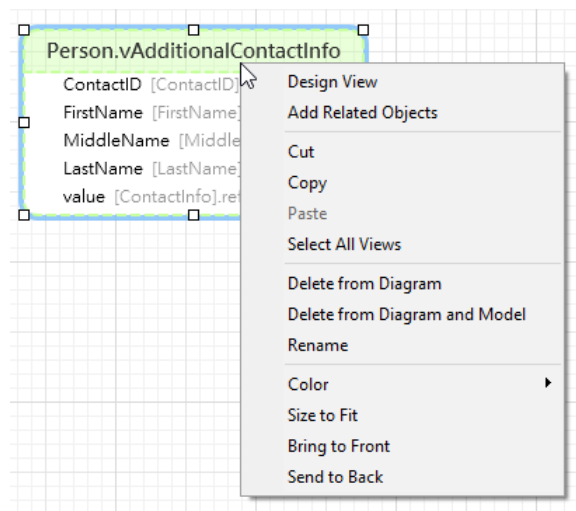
Person.vAdditionalContactInfo

ContactID [ContactID]
FirstName [FirstName]
MiddleName [Middle
LastName [LastName]
value [ContactInfo].ref

Design View
Add Related Objects

Cut
Copy
Paste
Select All Views

Delete from Diagram
Delete from Diagram and Model
Rename

Color
Size to Fit
Bring to Front
Send to Back